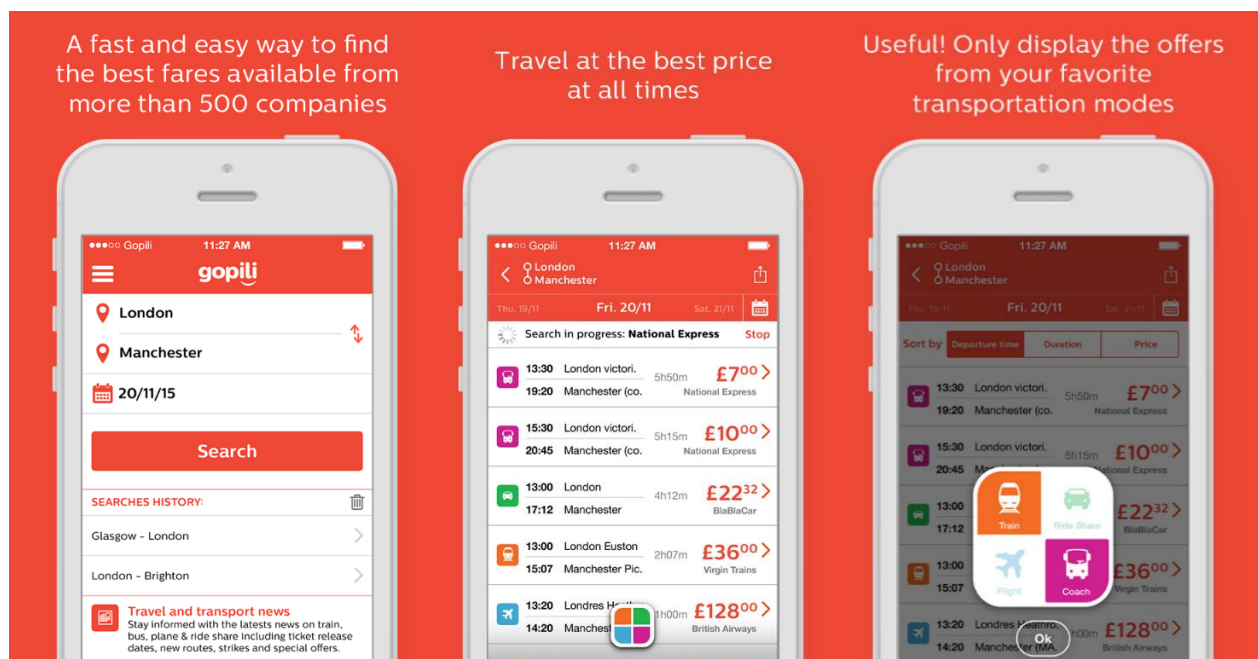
A fast and easy way to find the best fares available from more than 500 companies

●●●○○ Gopili 11:27 AM

gopili

London

Manchester

20/11/15

Search

SEARCHES HISTORY:

Glasgow - London

London - Brighton

Travel and transport news

Stay informed with the latests news on train, bus, plane & ride share including ticket release dates, new routes, strikes and special offers.

Travel at the best price at all times

●●●○○ Gopili 11:27 AM

London Manchester

Thu. 19/11 Fri. 20/11 Sat. 21/11

Search in progress: National Express Stop

| | | | |
|---|---|---|---|
| 13:30 London victori. 19:20 Manchester (co. | 5h50m | £7$^{00}$ National Express | |
| 15:30 London victori. 20:45 Manchester (co. | 5h15m | £10$^{00}$ National Express | |
| 13:00 London 17:12 Manchester | 4h12m | £22$^{32}$ BlaBlaCar | |
| 13:00 London Euston 15:07 Manchester Pic. | 2h07m | £36$^{00}$ Virgin Trains | |
| 13:20 Londres H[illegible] 14:20 Manches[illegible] | 1h00m | £128$^{00}$ British Airways | |

Useful! Only display the offers from your favorite transportation modes

●●●○○ Gopili 11:27 AM

London Manchester

Fri. 20/11

Sort by Departure time Duration Price

13:30 London victori. 19:20 Manchester (co. 5h50m £7$^{00}$ National Express

15:30 London victori. 20:45 M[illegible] 5h15m £10$^{00}$ National Express

13:00 17:12 £22$^{32}$ BlaBlaCar

13:00 15:07 £36$^{00}$ Virgin Trains

13:20 Londres Heathro. 14:20 Manchester (MA. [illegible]0m £128$^{00}$ British Airways

Train Ride Share Flight Coach

Ok